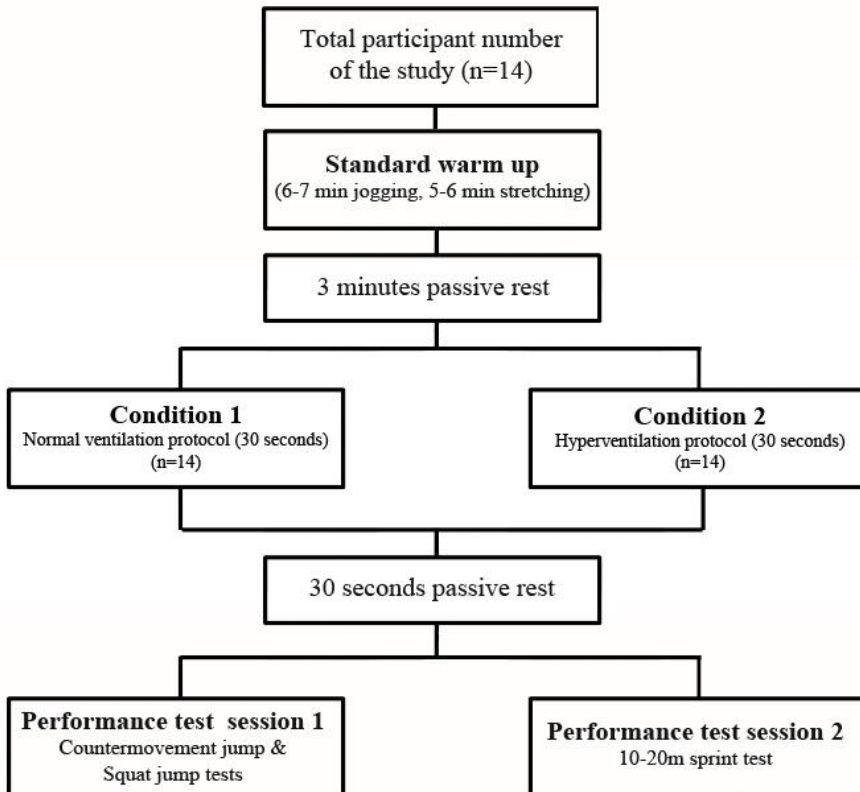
Total participant number of the study (n=14)

**Standard warm up**
(6-7 min jogging, 5-6 min stretching)

3 minutes passive rest

**Condition 1**
Normal ventilation protocol (30 seconds)
(n=14)

**Condition 2**
Hyperventilation protocol (30 seconds)
(n=14)

30 seconds passive rest

**Performance test session 1**
Countermovement jump & Squat jump tests

**Performance test session 2**
10-20m sprint test